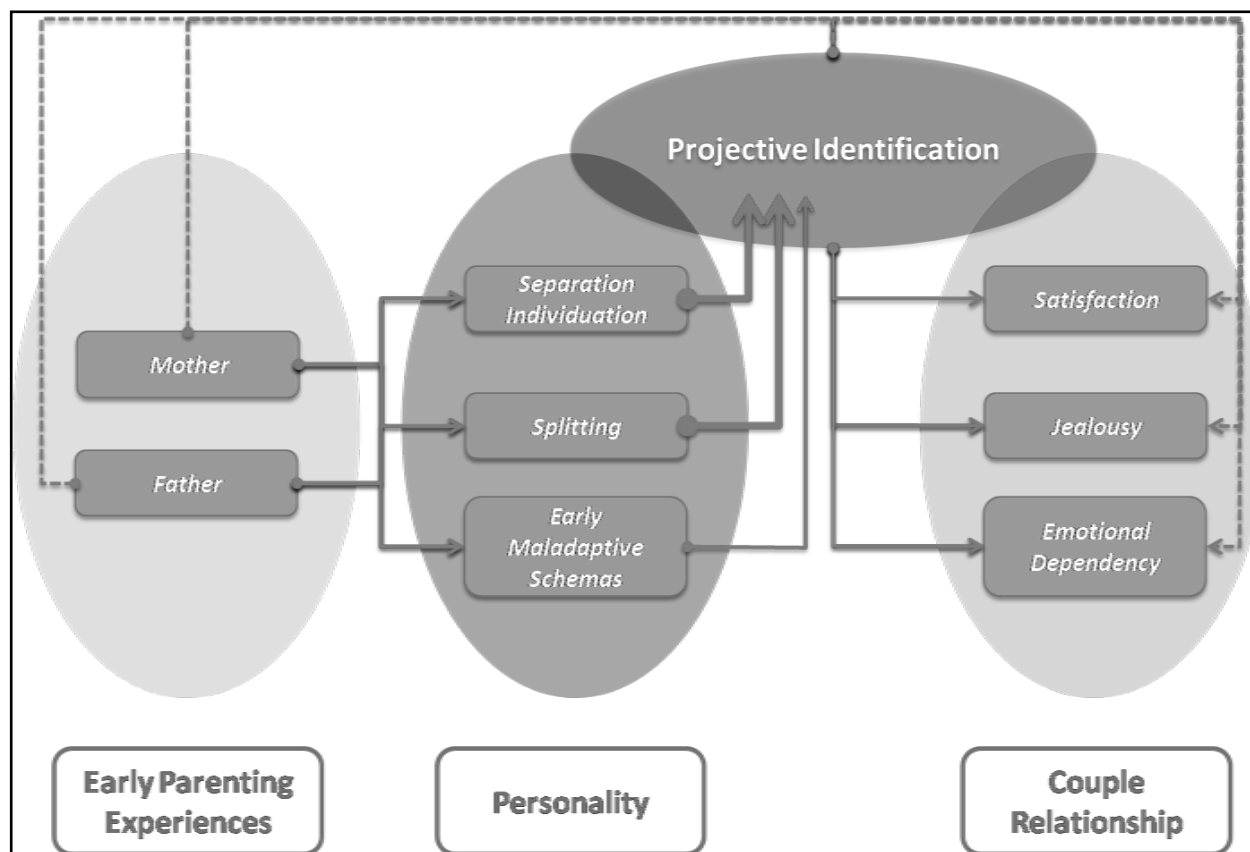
Projective Identification

Mother

Father

Separation Individuation

Splitting

Early Maladaptive Schemas

Satisfaction

Jealousy

Emotional Dependency

Early Parenting Experiences

Personality

Couple Relationship